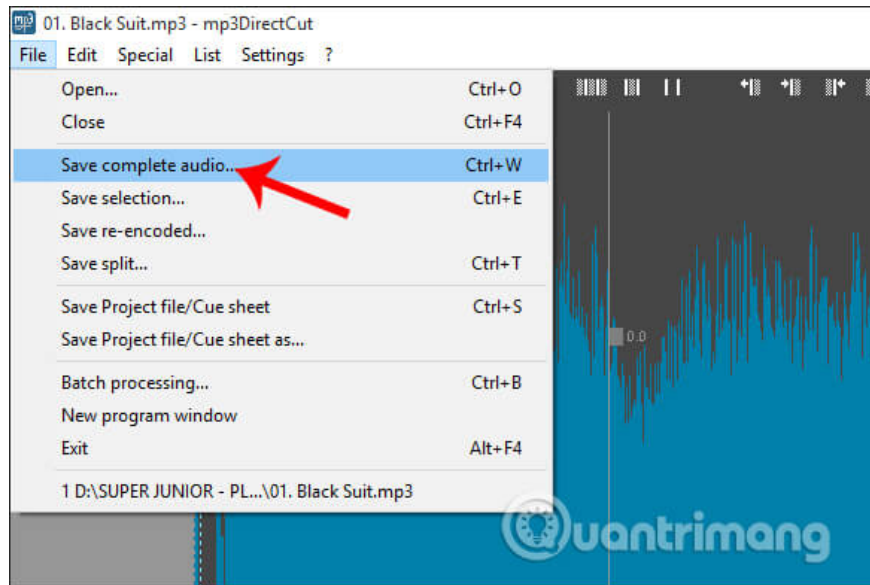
01. Black Suit.mp3 - mp3DirectCut

File Edit Special List Settings ?

| | |
|---|---|
| Open... | Ctrl+O |
| Close | Ctrl+F4 |
| Save complete audio... | Ctrl+W |
| Save selection... | Ctrl+E |
| Save re-encoded... | |
| Save split... | Ctrl+T |
| Save Project file/Cue sheet | Ctrl+S |
| Save Project file/Cue sheet as... | |
| Batch processing... | Ctrl+B |
| New program window | |
| Exit | Alt+F4 |
| 1 D:\SUPER JUNIOR - PL...\01. Black Suit.mp3 | |

0.0

uantrimang